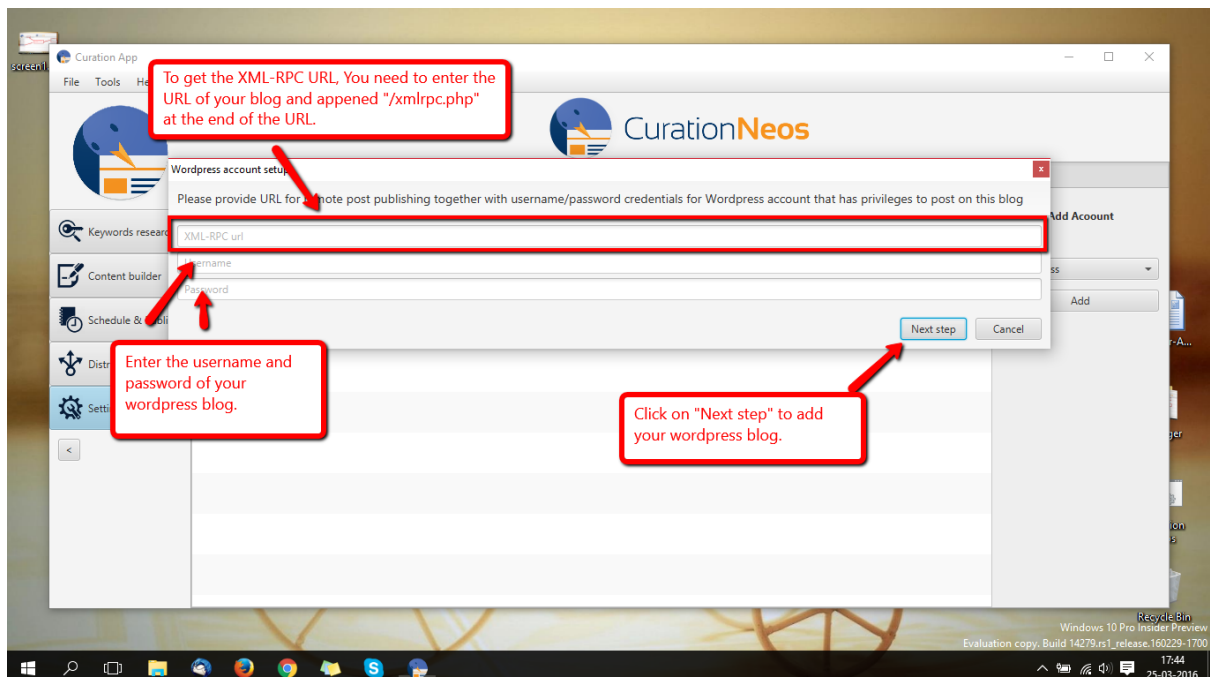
screen

Curation App

File Tools He

To get the XML-RPC URL, You need to enter the URL of your blog and appened "/xmlrpc.php" at the end of the URL.

CurationNeos

Keywords researc

Content builder

Schedule & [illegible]

Distr

Setti

<

Wordpress account setup

x

Please provide URL for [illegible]ote post publishing together with username/password credentials for Wordpress account that has privileges to post on this blog

XML-RPC url

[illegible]sername

Password

Next step

Cancel

Add Acoount

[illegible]s

Add

Enter the username and password of your wordpress blog.

Click on "Next step" to add your wordpress blog.

Recycle Bin

Windows 10 Pro Insider Preview

Evaluation copy. Build 14279.rs1_release.160229-1700

17:44

25-03-2016